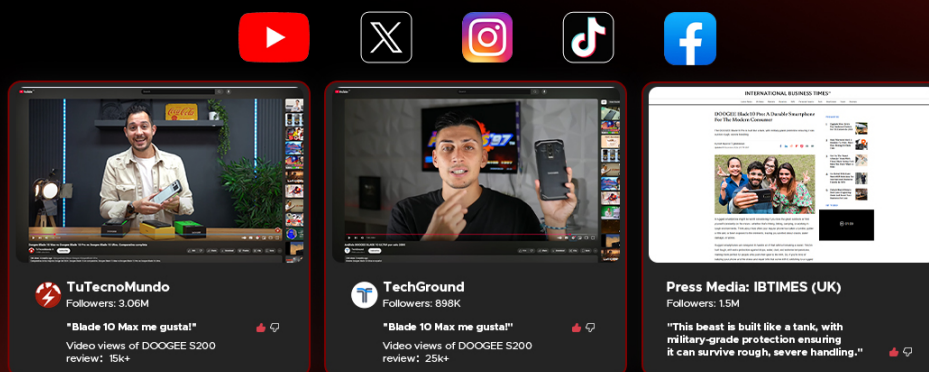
TuTecnoMundo
Followers: 3.06M

"Blade 10 Max me gusta!"

Video views of DOOGEE S200 review: 15k+

TechGround
Followers: 898K

"Blade 10 Max me gusta!"

Video views of DOOGEE S200 review: 25k+

INTERNATIONAL BUSINESS TIMES

DOOGEE Blade 10 Pro: A Durable Smartphone For The Modern Consumer

Press Media: IBTIMES (UK)
Followers: 1.5M

"This beast is built like a tank, with military-grade protection ensuring it can survive rough, severe handling."